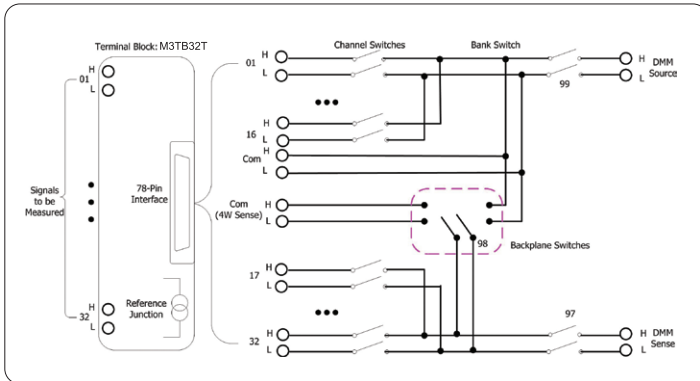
Terminal Block: M3TB32T

H
01
L

Signals to be Measured

78-Pin Interface

H
32
L

Reference Junction

Channel Switches

Bank Switch

01 H
L

H DMM
L Source

99

16 H
L

Com H
L

Com (4W Sense) H
L

98

Backplane Switches

17 H
L

97

32 H
L

H DMM
L Sense